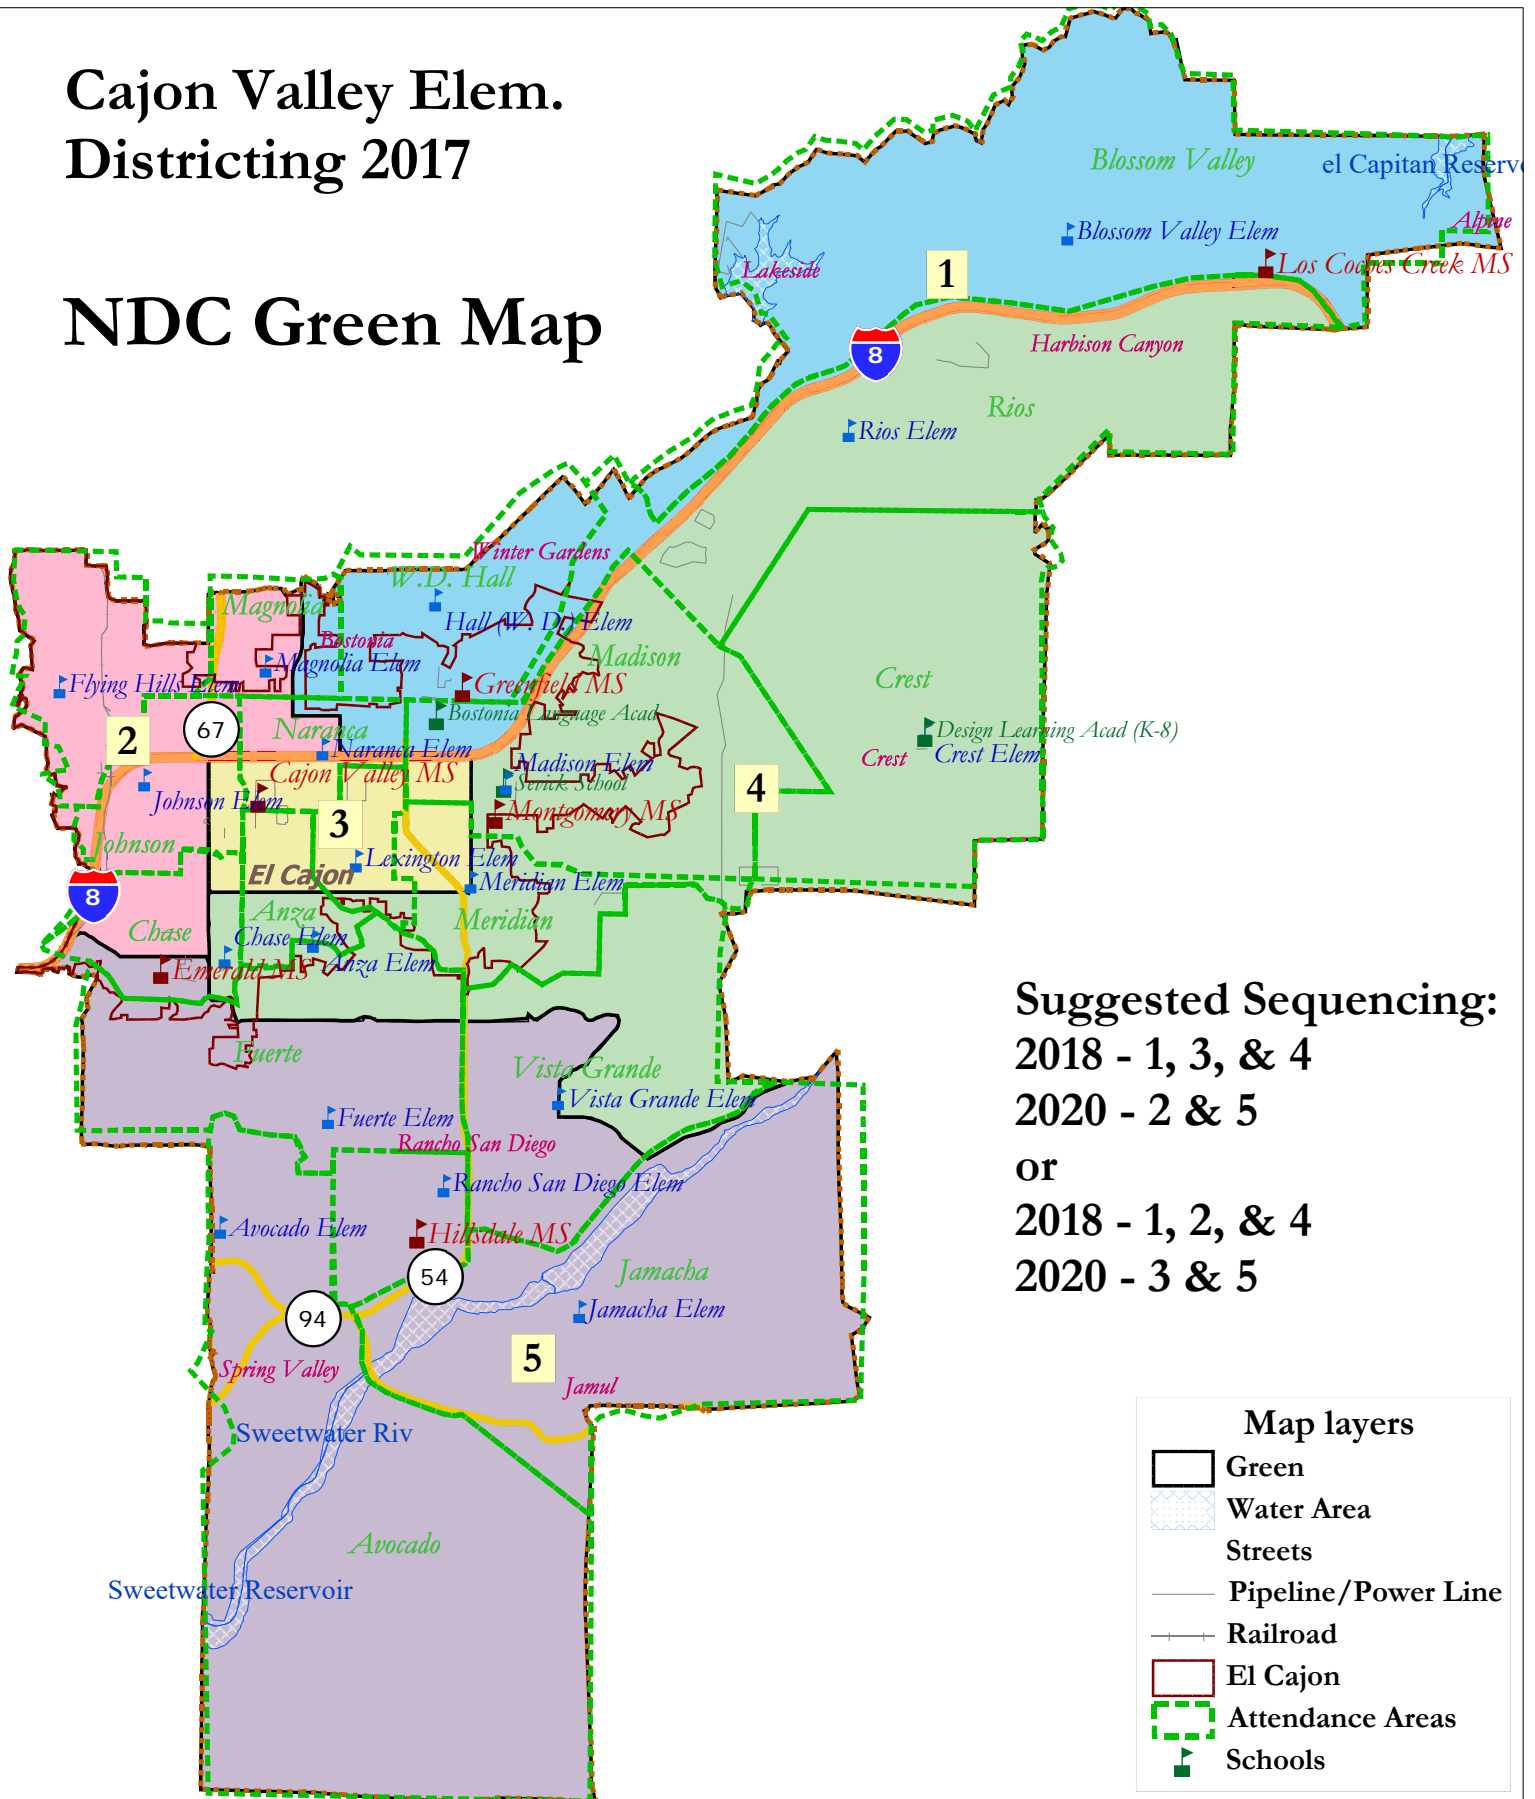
Cajon Valley Elem. Districting 2017

NDC Green Map

Blossom Valley
el Capitan Reserv
Alpine
Blossom Valley Elem
Lakeside
1
Los Coches Creek MS
8
Harbison Canyon
Rios
Rios Elem
Winter Gardens
W.D. Hall
Hall (W. D.) Elem
Madison
Magnolia
Bostonia
Magnolia Elem
Greenfield MS
Flying Hills Elem
Bostonia Language Acad
2
67
Naranca
Naranca Elem
Madison Elem
Crest
Design Learning Acad (K-8)
Crest
Crest Elem
Cajon Valley MS
Sevick School
4
Johnson Elem
Montgomery MS
3
Johnson
Lexington Elem
El Cajon
Meridian Elem
8
Anza
Meridian
Chase
Chase Elem
Emerald MS
Anza Elem
Fuerte
Vista Grande
Vista Grande Elem
Fuerte Elem
Rancho San Diego
Rancho San Diego Elem
Avocado Elem
Hillsdale MS
54
Jamacha
94
Jamacha Elem
Spring Valley
5
Jamul
Sweetwater Riv
Avocado
Sweetwater Reservoir

Suggested Sequencing:
2018 - 1, 3, & 4
2020 - 2 & 5
or
2018 - 1, 2, & 4
2020 - 3 & 5

Map layers
Green
Water Area
Streets
Pipeline/Power Line
Railroad
El Cajon
Attendance Areas
Schools